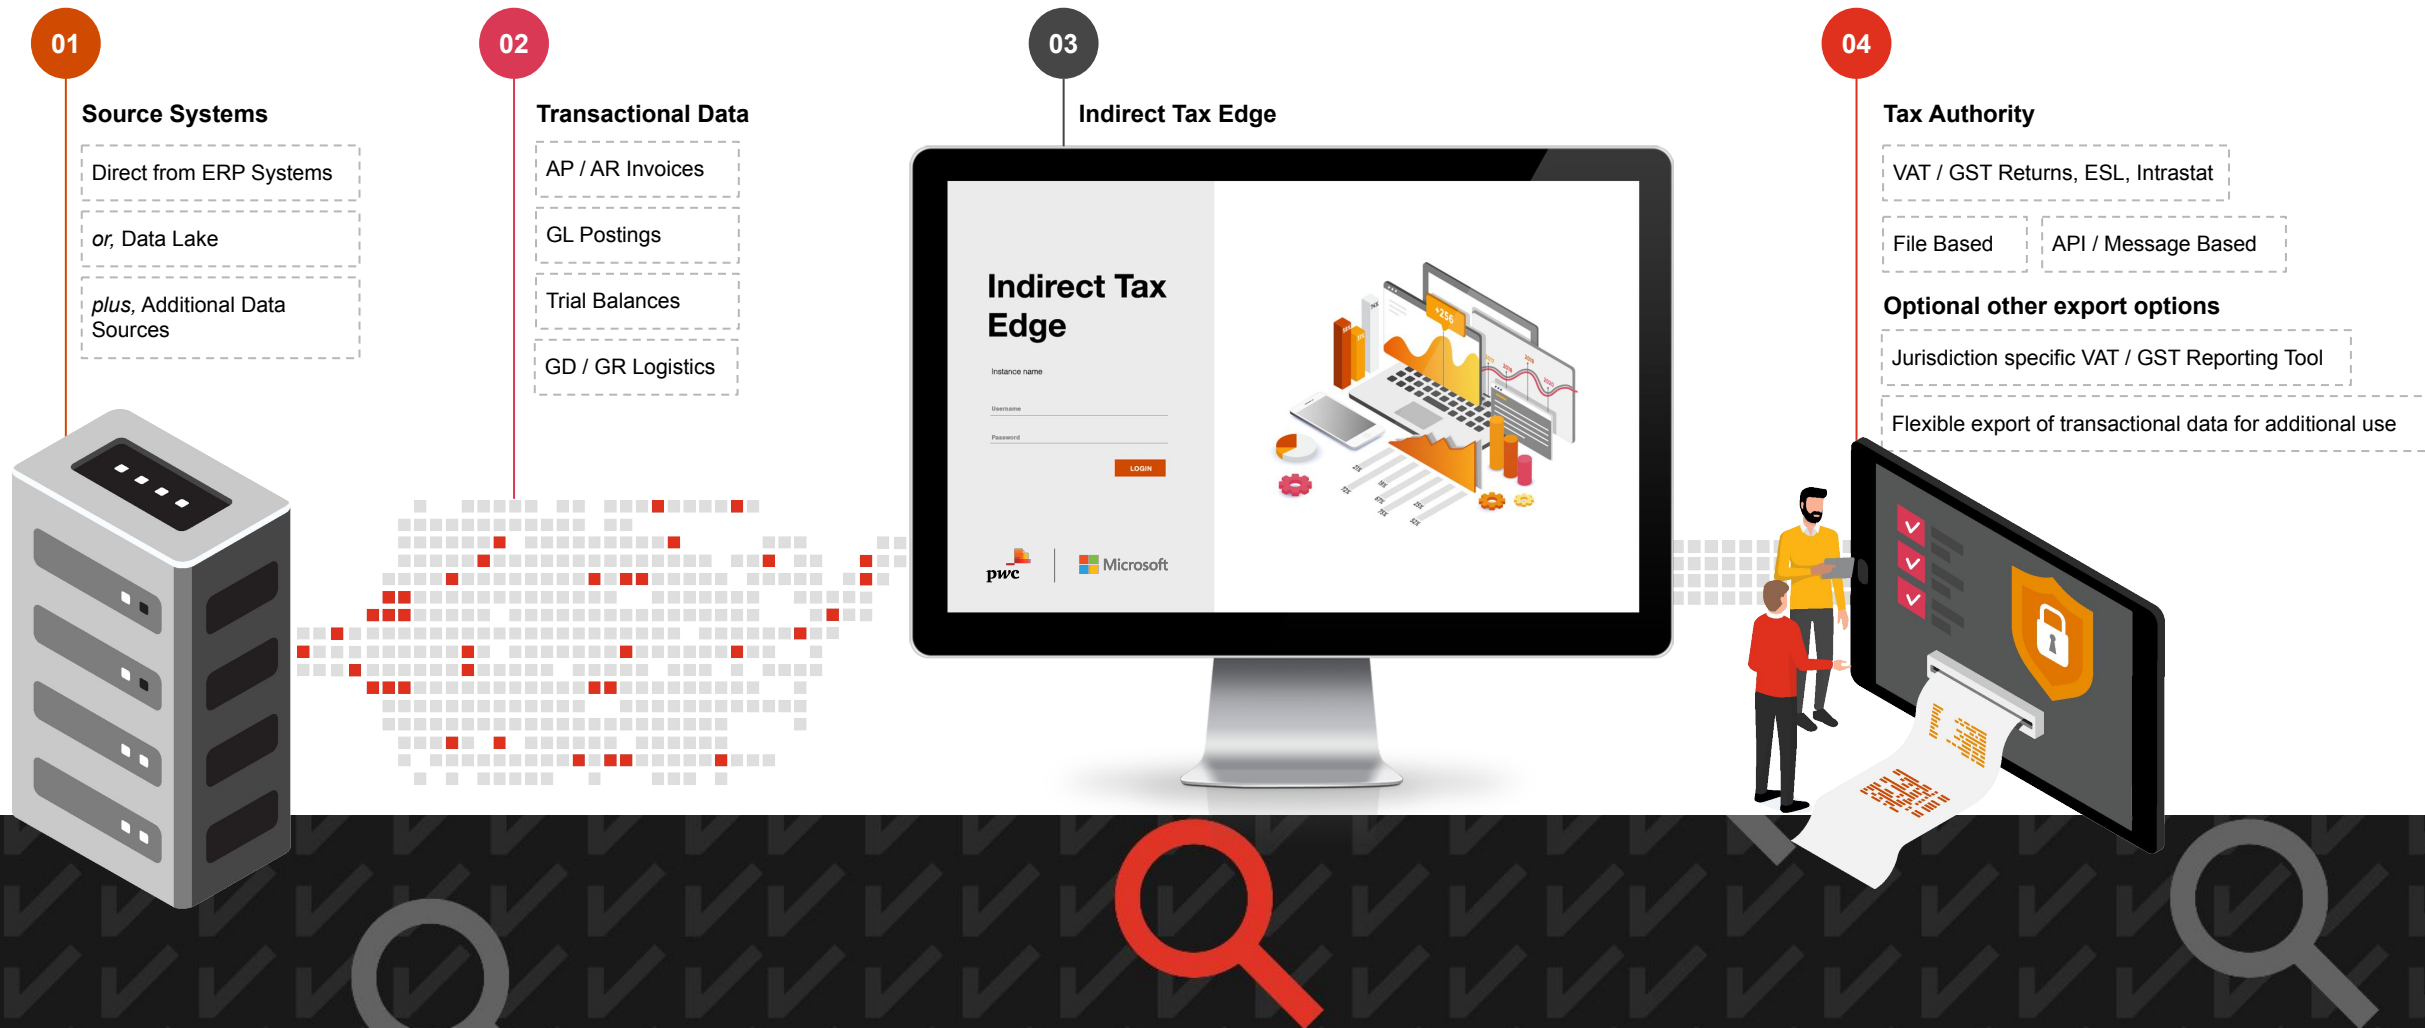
01

Source Systems

Direct from ERP Systems

or, Data Lake

plus, Additional Data Sources

02

Transactional Data

AP / AR Invoices

GL Postings

Trial Balances

GD / GR Logistics

03

Indirect Tax Edge

Indirect Tax Edge

Instance name

Username

Password

LOGIN

pwc

Microsoft

04

Tax Authority

VAT / GST Returns, ESL, Intrastat

File Based

API / Message Based

Optional other export options

Jurisdiction specific VAT / GST Reporting Tool

Flexible export of transactional data for additional use